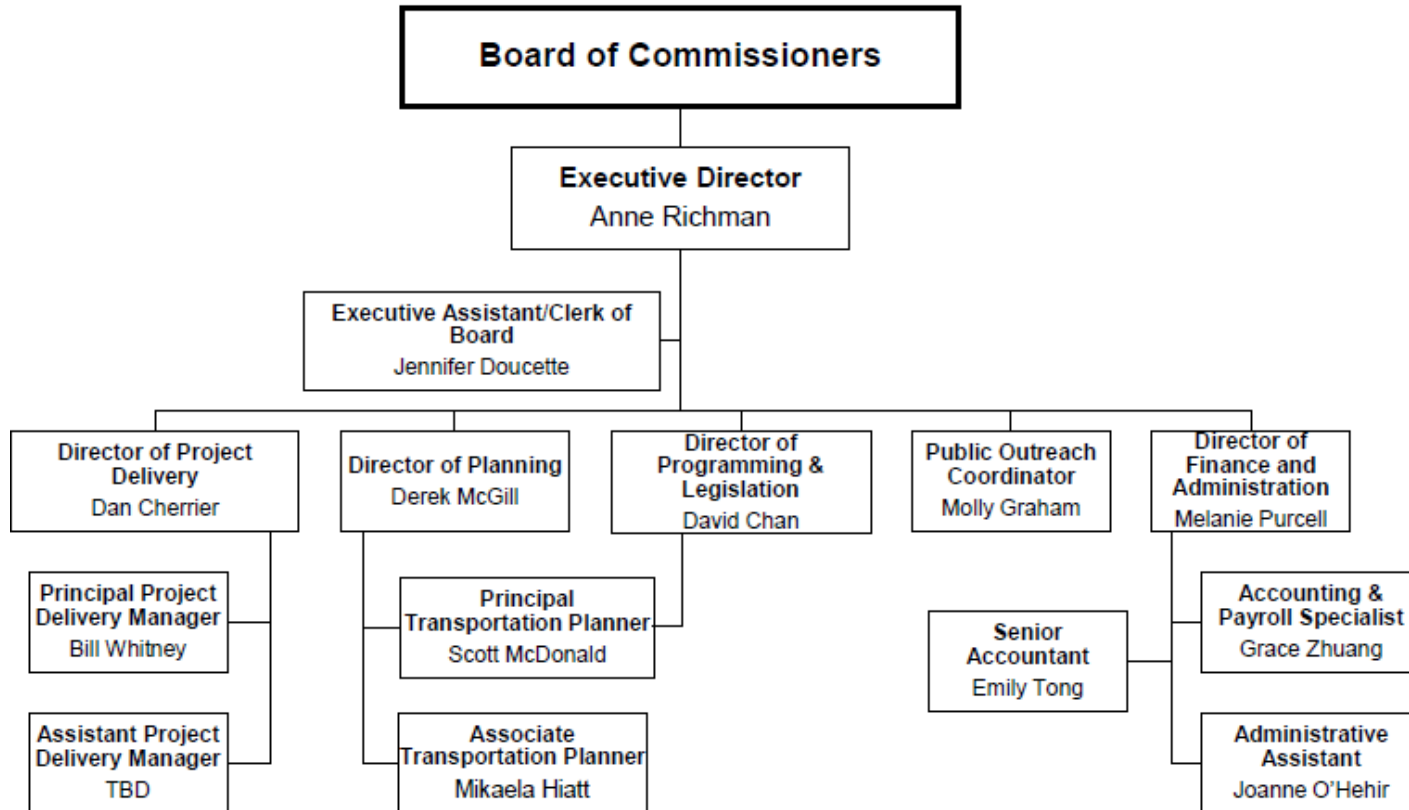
Board of Commissioners

Executive Director
Anne Richman

Executive Assistant/Clerk of Board
Jennifer Doucette

Director of Project Delivery
Dan Cherrier

Director of Planning
Derek McGill

Director of Programming & Legislation
David Chan

Public Outreach Coordinator
Molly Graham

Director of Finance and Administration
Melanie Purcell

Principal Project Delivery Manager
Bill Whitney

Assistant Project Delivery Manager
TBD

Principal Transportation Planner
Scott McDonald

Associate Transportation Planner
Mikaela Hiatt

Senior Accountant
Emily Tong

Accounting & Payroll Specialist
Grace Zhuang

Administrative Assistant
Joanne O'Hehir